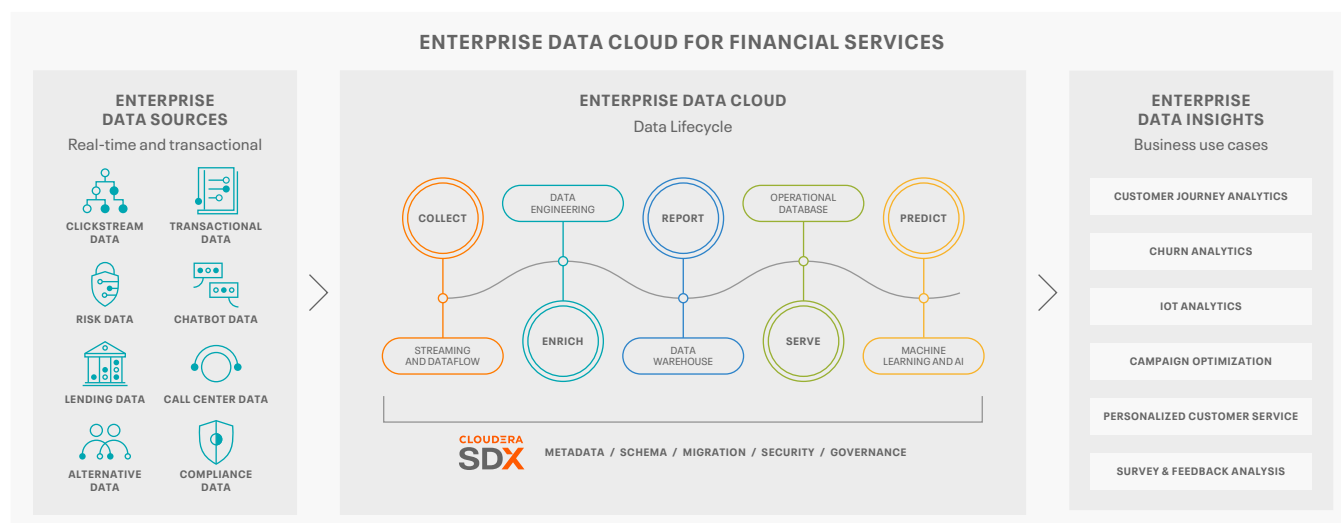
ENTERPRISE DATA CLOUD FOR FINANCIAL SERVICES

ENTERPRISE DATA SOURCES
Real-time and transactional

CLICKSTREAM DATA
TRANSACTIONAL DATA
RISK DATA
CHATBOT DATA
LENDING DATA
CALL CENTER DATA
ALTERNATIVE DATA
COMPLIANCE DATA

ENTERPRISE DATA CLOUD
Data Lifecycle

COLLECT
DATA ENGINEERING
REPORT
OPERATIONAL DATABASE
PREDICT
STREAMING AND DATAFLOW
ENRICH
DATA WAREHOUSE
SERVE
MACHINE LEARNING AND AI

CLOUDERA SDX
METADATA / SCHEMA / MIGRATION / SECURITY / GOVERNANCE

ENTERPRISE DATA INSIGHTS
Business use cases

CUSTOMER JOURNEY ANALYTICS
CHURN ANALYTICS
IOT ANALYTICS
CAMPAIGN OPTIMIZATION
PERSONALIZED CUSTOMER SERVICE
SURVEY & FEEDBACK ANALYSIS